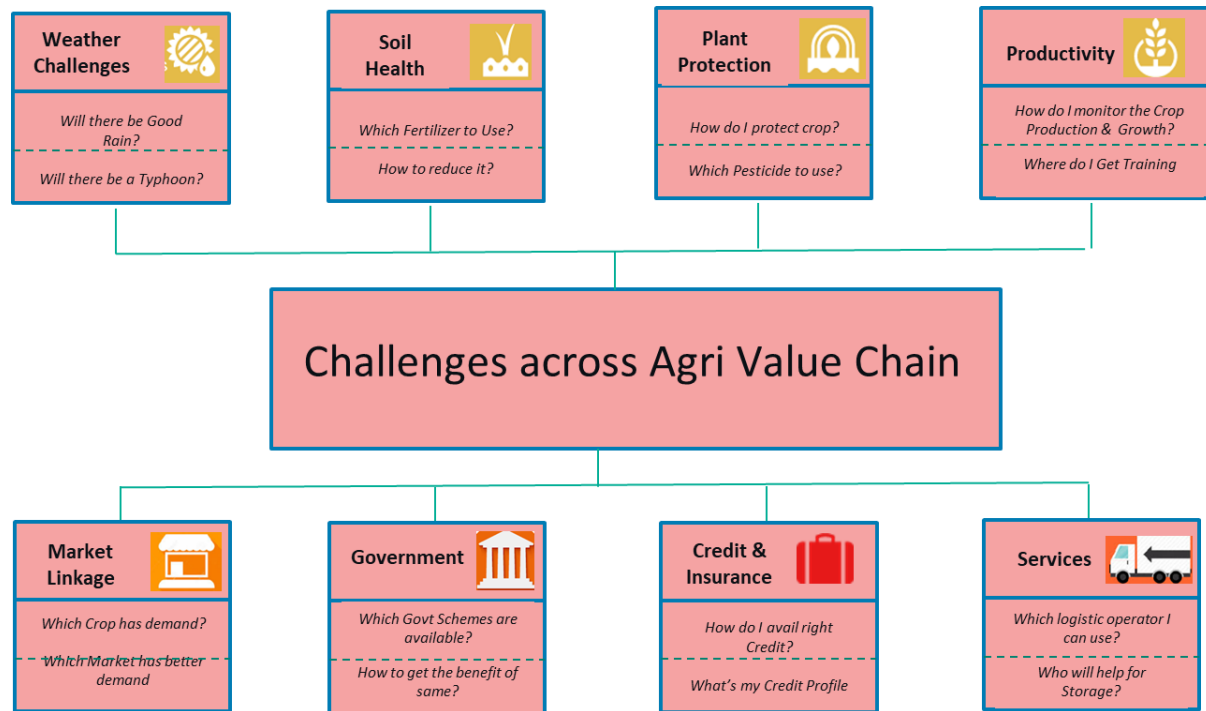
Weather Challenges

Will there be Good Rain?

Will there be a Typhoon?

Soil Health

Which Fertilizer to Use?

How to reduce it?

Plant Protection

How do I protect crop?

Which Pesticide to use?

Productivity

How do I monitor the Crop Production & Growth?

Where do I Get Training

Challenges across Agri Value Chain

Market Linkage

Which Crop has demand?

Which Market has better demand

Government

Which Govt Schemes are available?

How to get the benefit of same?

Credit & Insurance

How do I avail right Credit?

What's my Credit Profile

Services

Which logistic operator I can use?

Who will help for Storage?